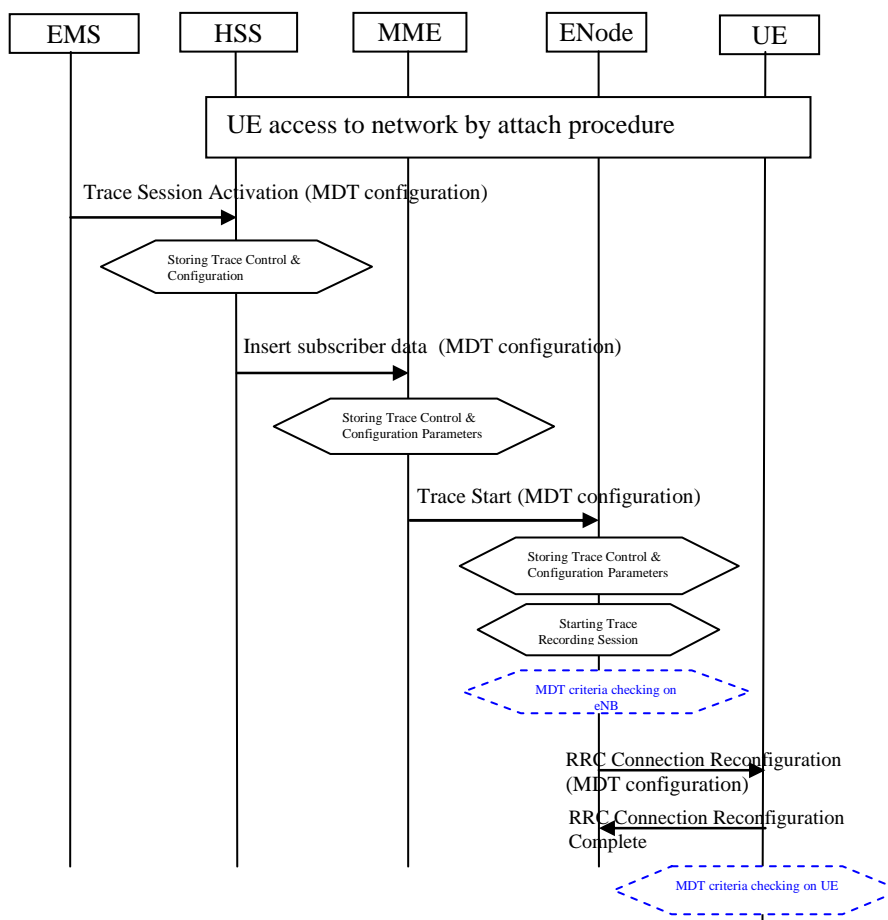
EMS
HSS
MME
ENode
UE

UE access to network by attach procedure

Trace Session Activation (MDT configuration)

Storing Trace Control & Configuration

Insert subscriber data (MDT configuration)

Storing Trace Control & Configuration Parameters

Trace Start (MDT configuration)

Storing Trace Control & Configuration Parameters

Starting Trace Recording Session

MDT criteria checking on eNB

RRC Connection Reconfiguration (MDT configuration)

RRC Connection Reconfiguration Complete

MDT criteria checking on UE